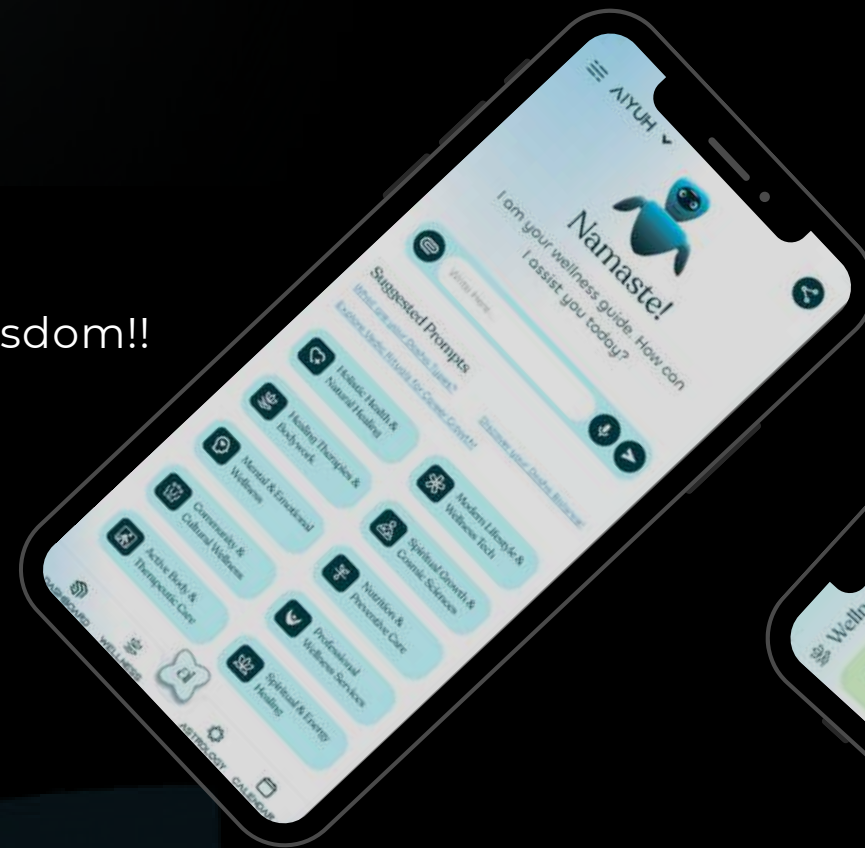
sdom!!

AIYUH

Namaste!

I am your wellness guide. How can I assist you today?

Write Here...

Suggested Prompts

What are your Dosha Types?

Explore Vedic Rituals for Career Growth

Discover your Dosha Balance

Holistic Health & Natural Healing

Healing Therapies & Bodywork

Mental & Emotional Wellness

Community & Cultural Wellness

Active Body & Therapeutic Care

Modern Lifestyle & Wellness Tech

Spiritual Growth & Cosmic Sciences

Nutrition & Preventive Care

Professional Wellness Services

Spiritual & Energy Healing

DASHBOARD

WELLNESS

ASTROLOGY

CALENDAR

Welln